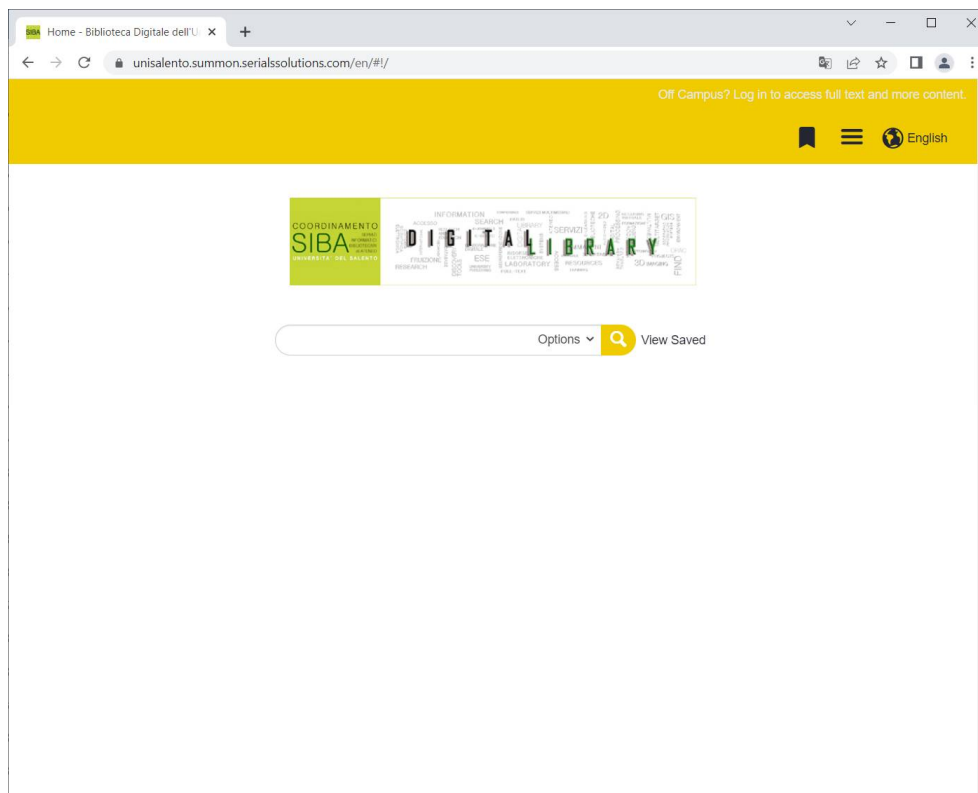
SIBA Home - Biblioteca Digitale dell'U ×

unisalento.summon.serialssolutions.com/en/#!/

Off Campus? Log in to access full text and more content.

English

COORDINAMENTO
SIBA
UNIVERSITÀ DEL SALENTO

INFORMATION
SEARCH
SERVIZI
RESEARCH
ESE
LABORATORY
RESOURCES
3D
FIND

DIGITAL LIBRARY

Options

View Saved